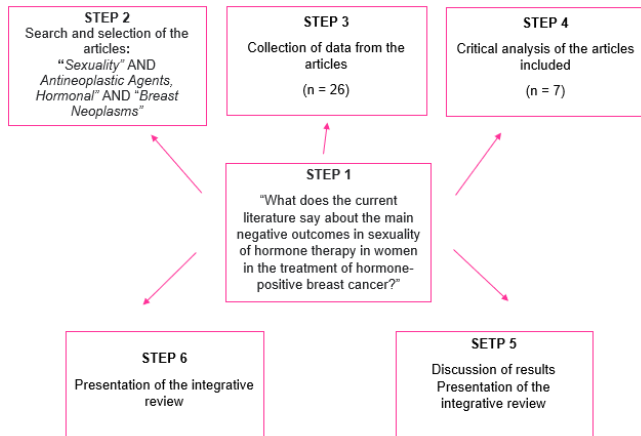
STEP 2
Search and selection of the articles:
"Sexuality" AND Antineoplastic Agents, Hormonal" AND "Breast Neoplasms"

STEP 3
Collection of data from the articles
(n = 26)

STEP 4
Critical analysis of the articles included
(n = 7)

STEP 1
"What does the current literature say about the main negative outcomes in sexuality of hormone therapy in women in the treatment of hormone-positive breast cancer?"

STEP 6
Presentation of the integrative review

SETP 5
Discussion of results
Presentation of the integrative review